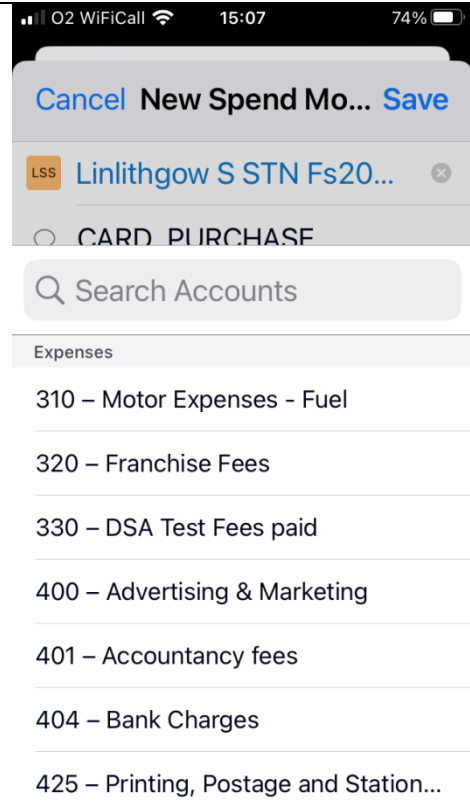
O2 WiFiCall 15:07 74%

Cancel New Spend Mo... Save

LSS Linlithgow S STN Fs20...

CARD PURCHASE

Search Accounts

Expenses

310 – Motor Expenses - Fuel

320 – Franchise Fees

330 – DSA Test Fees paid

400 – Advertising & Marketing

401 – Accountancy fees

404 – Bank Charges

425 – Printing, Postage and Station...